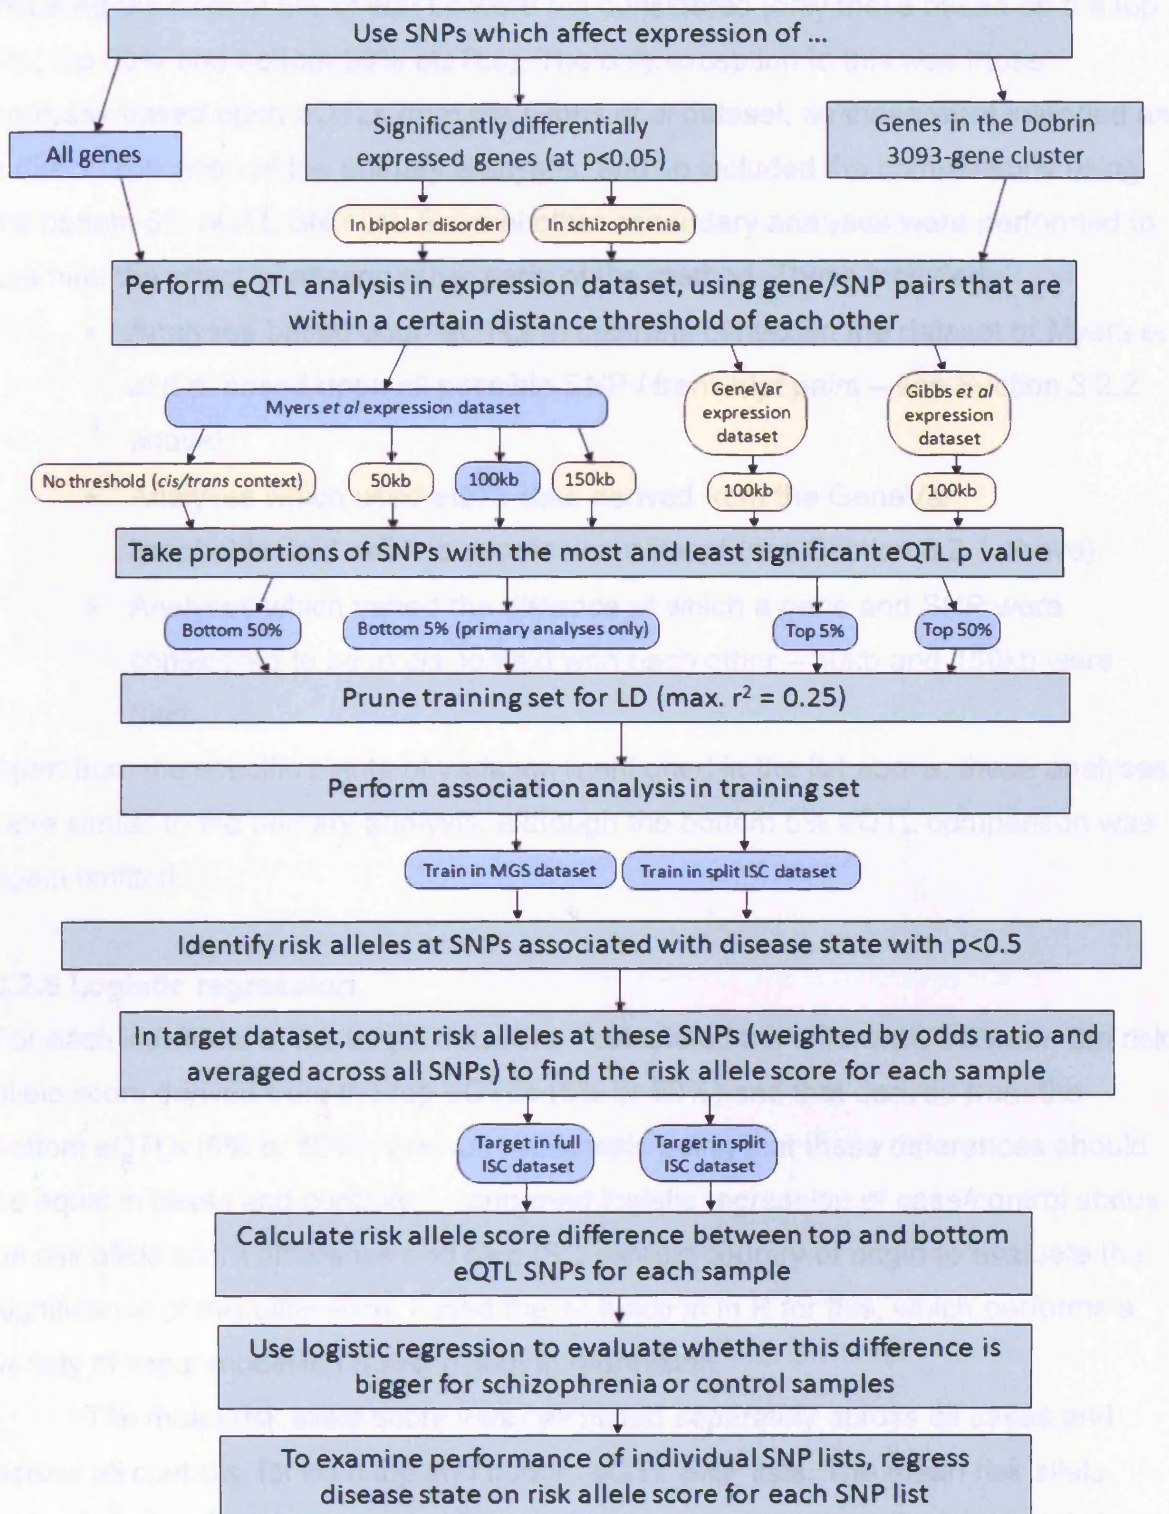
Use SNPs which affect expression of ...

All genes

Significantly differentially expressed genes (at p<0.05)

Genes in the Dobrin 3093-gene cluster

In bipolar disorder

In schizophrenia

Perform eQTL analysis in expression dataset, using gene/SNP pairs that are within a certain distance threshold of each other

Myers *et al* expression dataset

GeneVar expression dataset

Gibbs *et al* expression dataset

No threshold (*cis/trans* context)

50kb

100kb

150kb

100kb

100kb

Take proportions of SNPs with the most and least significant eQTL p value

Bottom 50%

Bottom 5% (primary analyses only)

Top 5%

Top 50%

Prune training set for LD (max. $r^2 = 0.25$)

Perform association analysis in training set

Train in MGS dataset

Train in split ISC dataset

Identify risk alleles at SNPs associated with disease state with p<0.5

In target dataset, count risk alleles at these SNPs (weighted by odds ratio and averaged across all SNPs) to find the risk allele score for each sample

Target in full ISC dataset

Target in split ISC dataset

Calculate risk allele score difference between top and bottom eQTL SNPs for each sample

Use logistic regression to evaluate whether this difference is bigger for schizophrenia or control samples

To examine performance of individual SNP lists, regress disease state on risk allele score for each SNP list